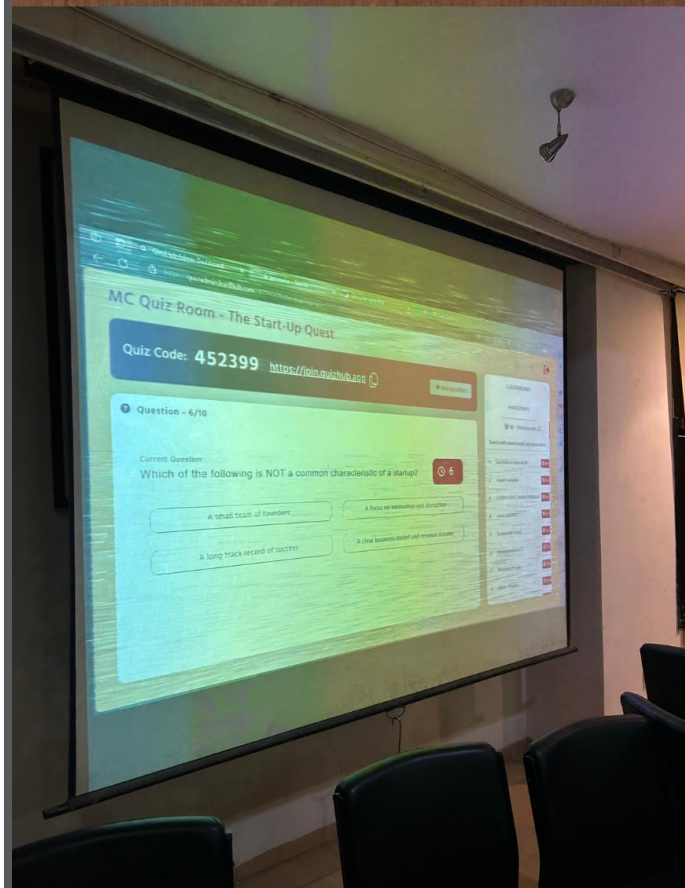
MC Quiz Room - The Start-Up Quest

Quiz Code: 452399 https://join.quizhub.app

Question - 6/10

Current Question
Which of the following is NOT a common characteristic of a startup?

6

A small team of founders

A focus on innovation and disruption

A long track record of success

A clear business model and revenue streams

LEADERBOARD

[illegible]